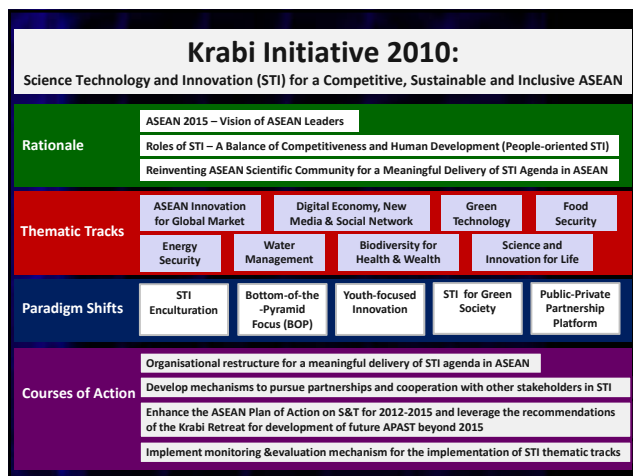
Krabi Initiative 2010:

Science Technology and Innovation (STI) for a Competitive, Sustainable and Inclusive ASEAN

Rationale

ASEAN 2015 – Vision of ASEAN Leaders

Roles of STI – A Balance of Competitiveness and Human Development (People-oriented STI)

Reinventing ASEAN Scientific Community for a Meaningful Delivery of STI Agenda in ASEAN

Thematic Tracks

ASEAN Innovation for Global Market

Digital Economy, New Media & Social Network

Green Technology

Food Security

Energy Security

Water Management

Biodiversity for Health & Wealth

Science and Innovation for Life

Paradigm Shifts

STI Enculturation

Bottom-of-the-Pyramid Focus (BOP)

Youth-focused Innovation

STI for Green Society

Public-Private Partnership Platform

Courses of Action

Organisational restructure for a meaningful delivery of STI agenda in ASEAN

Develop mechanisms to pursue partnerships and cooperation with other stakeholders in STI

Enhance the ASEAN Plan of Action on S&T for 2012-2015 and leverage the recommendations of the Krabi Retreat for development of future APAST beyond 2015

Implement monitoring &evaluation mechanism for the implementation of STI thematic tracks